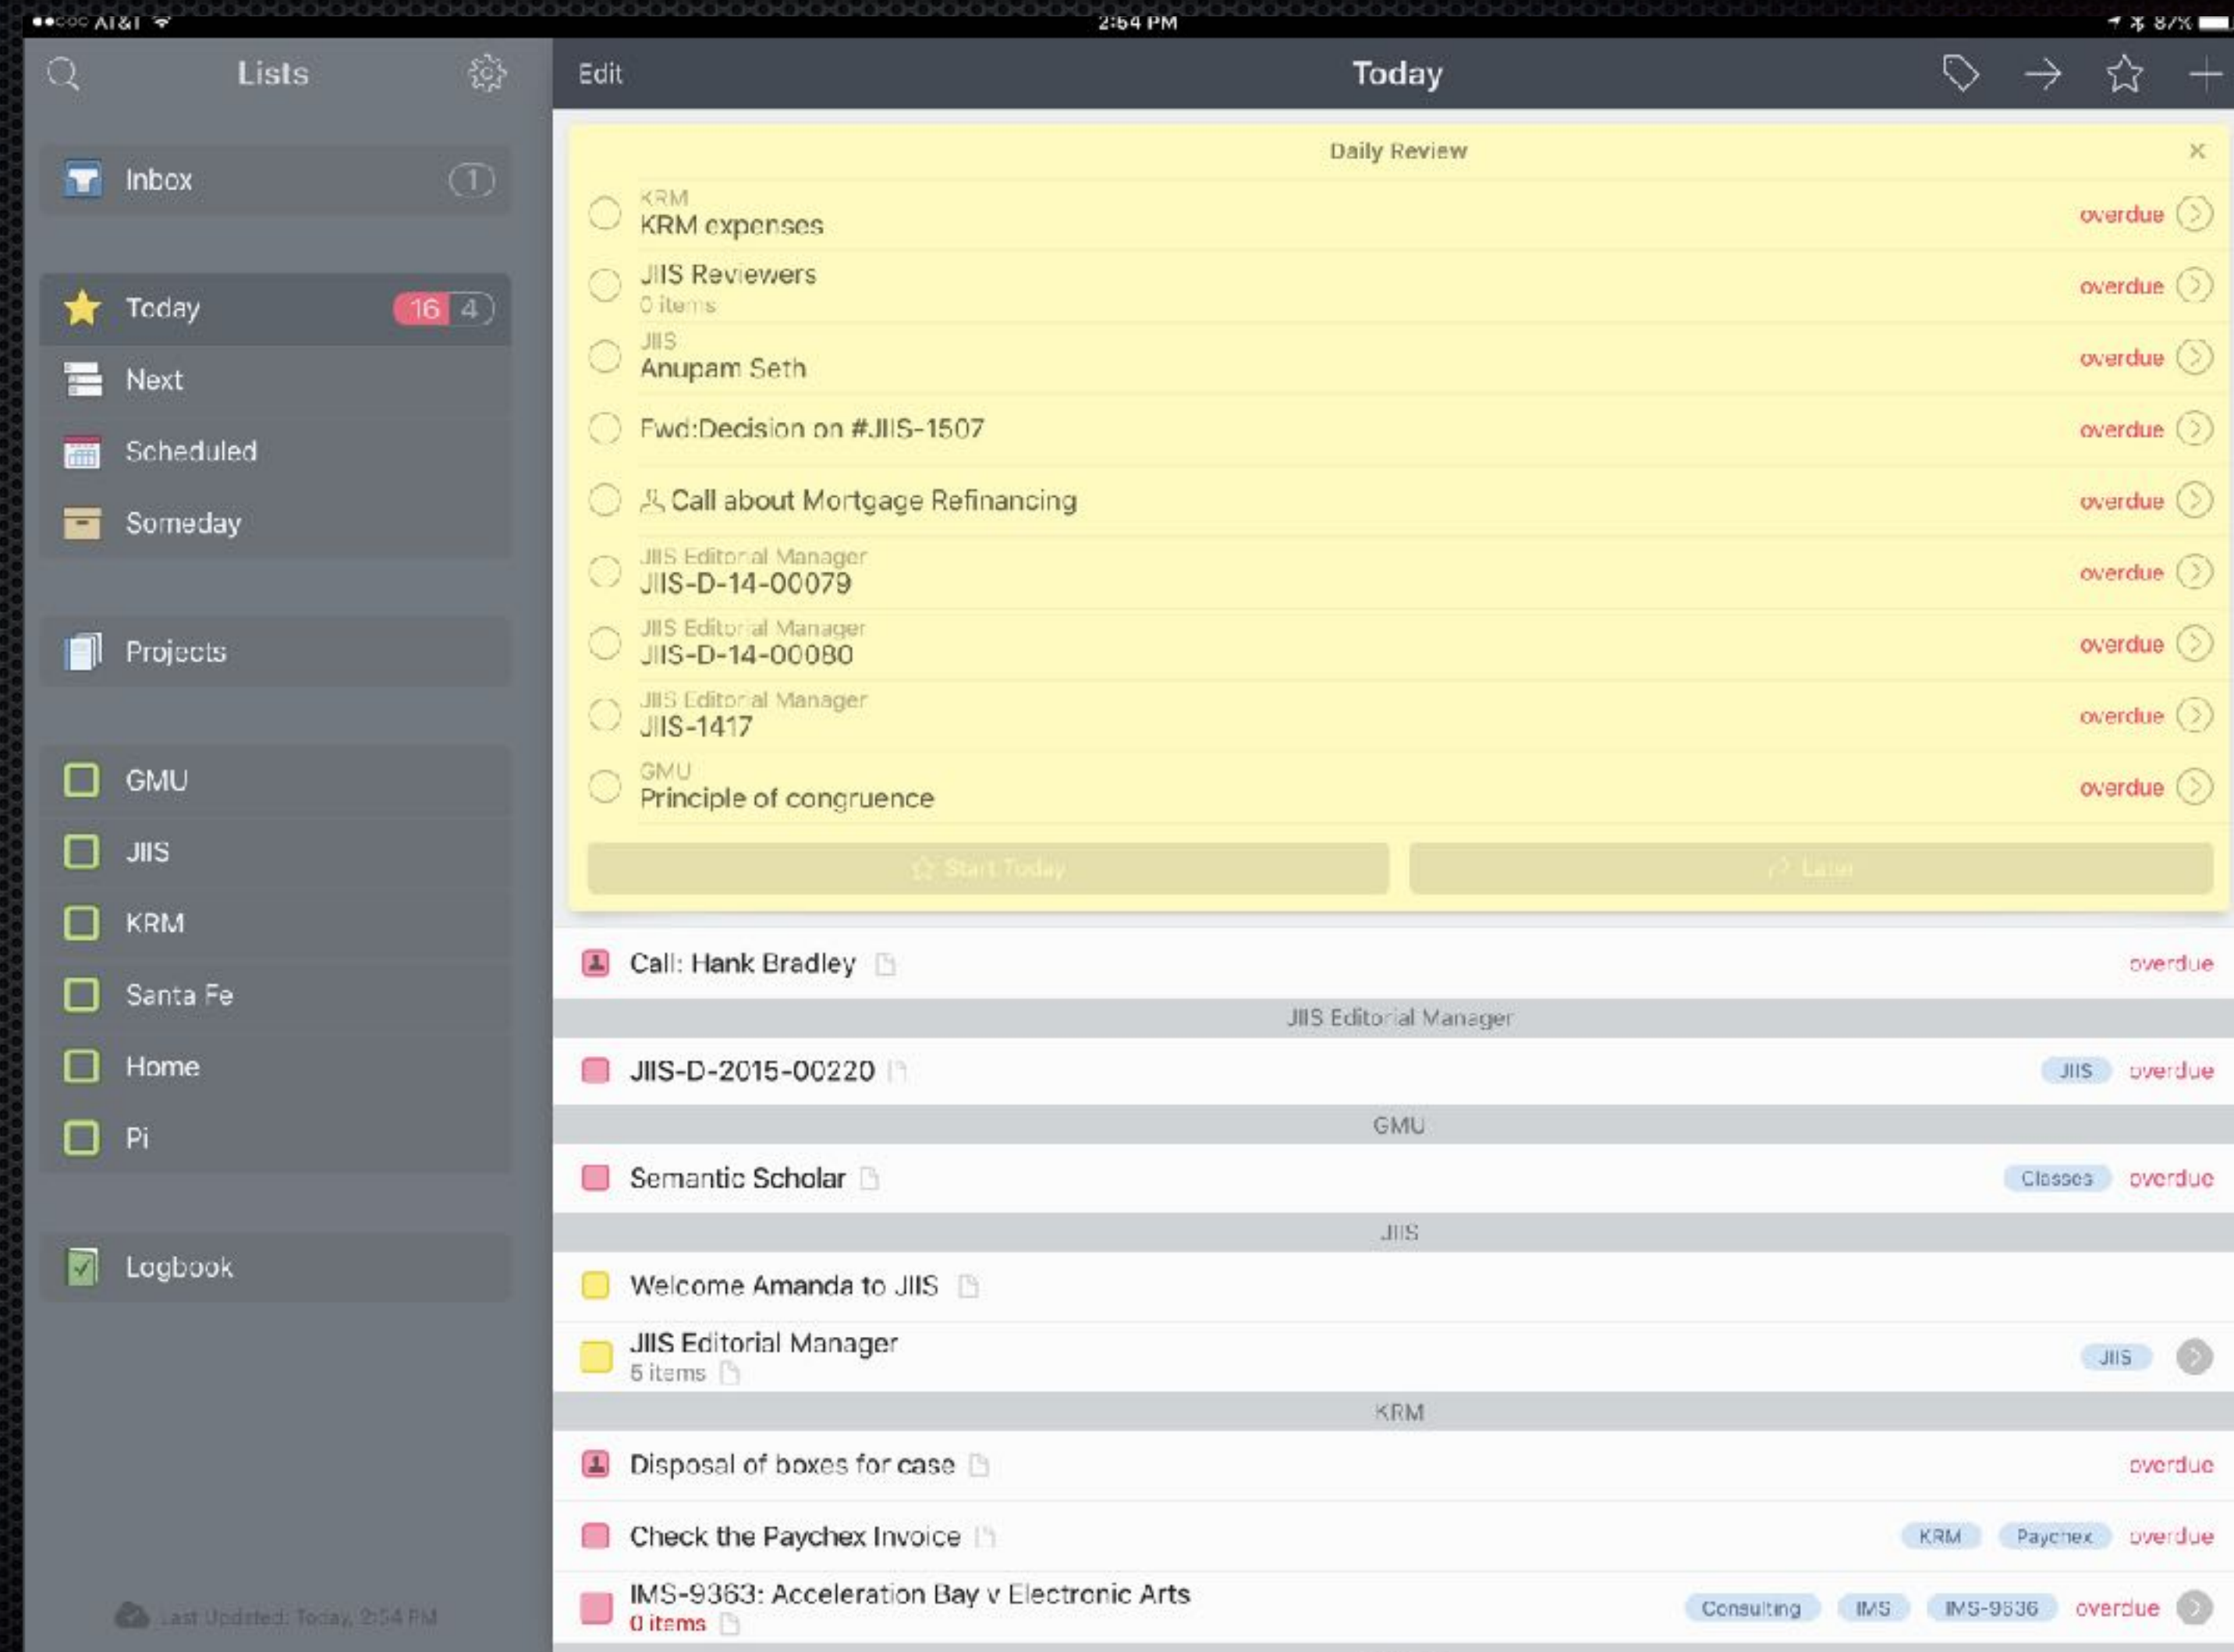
●●○○○ AT&T 2:54 PM 87%

Lists

Inbox 1

Today 16 4
Next
Scheduled
Someday

Projects

GMU
JIIS
KRM
Santa Fe
Home
Pi

Logbook

Last Updated: Today, 2:54 PM

Edit Today

Daily Review

KRM
KRM expenses overdue

JIIS Reviewers
0 items overdue

JIIS
Anupam Seth overdue

Fwd:Decision on #JIIS-1507 overdue

Call about Mortgage Refinancing overdue

JIIS Editorial Manager
JIIS-D-14-00079 overdue

JIIS Editorial Manager
JIIS-D-14-00080 overdue

JIIS Editorial Manager
JIIS-1417 overdue

GMU
Principle of congruence overdue

Start Today Later

Call: Hank Bradley overdue

JIIS Editorial Manager

JIIS-D-2015-00220 JIIS overdue

GMU

Semantic Scholar Classes overdue

JIIS

Welcome Amanda to JIIS

JIIS Editorial Manager
5 items JIIS

KRM

Disposal of boxes for case overdue

Check the Paychex Invoice KRM Paychex overdue

IMS-9363: Acceleration Bay v Electronic Arts
0 items Consulting IMS IMS-9536 overdue